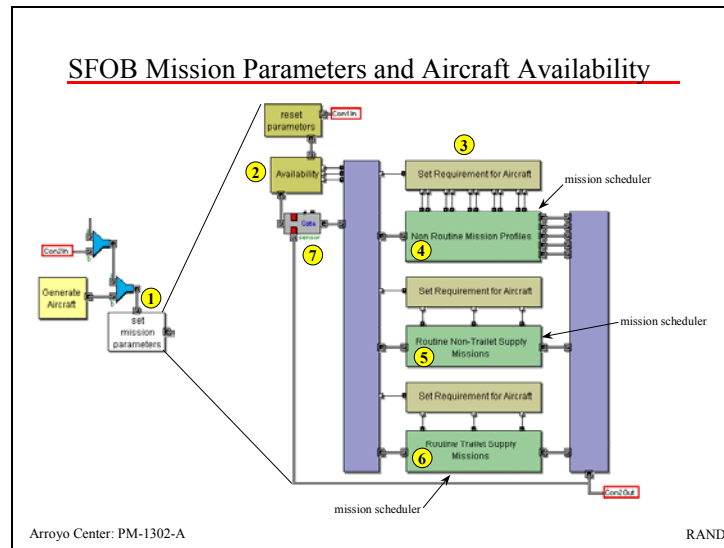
SFOB Mission Parameters and Aircraft Availability

reset parameters

Con1In

3

2

Availability

Set Requirement for Aircraft

mission scheduler

Gate

7

Non Routine Mission Profiles

4

Con2In

Generate Aircraft

1

set mission parameters

Set Requirement for Aircraft

mission scheduler

Routine Non-Traillet Supply Missions

5

Set Requirement for Aircraft

Routine Traillet Supply Missions

6

Con2Out

mission scheduler

Arroyo Center: PM-1302-A

RAND